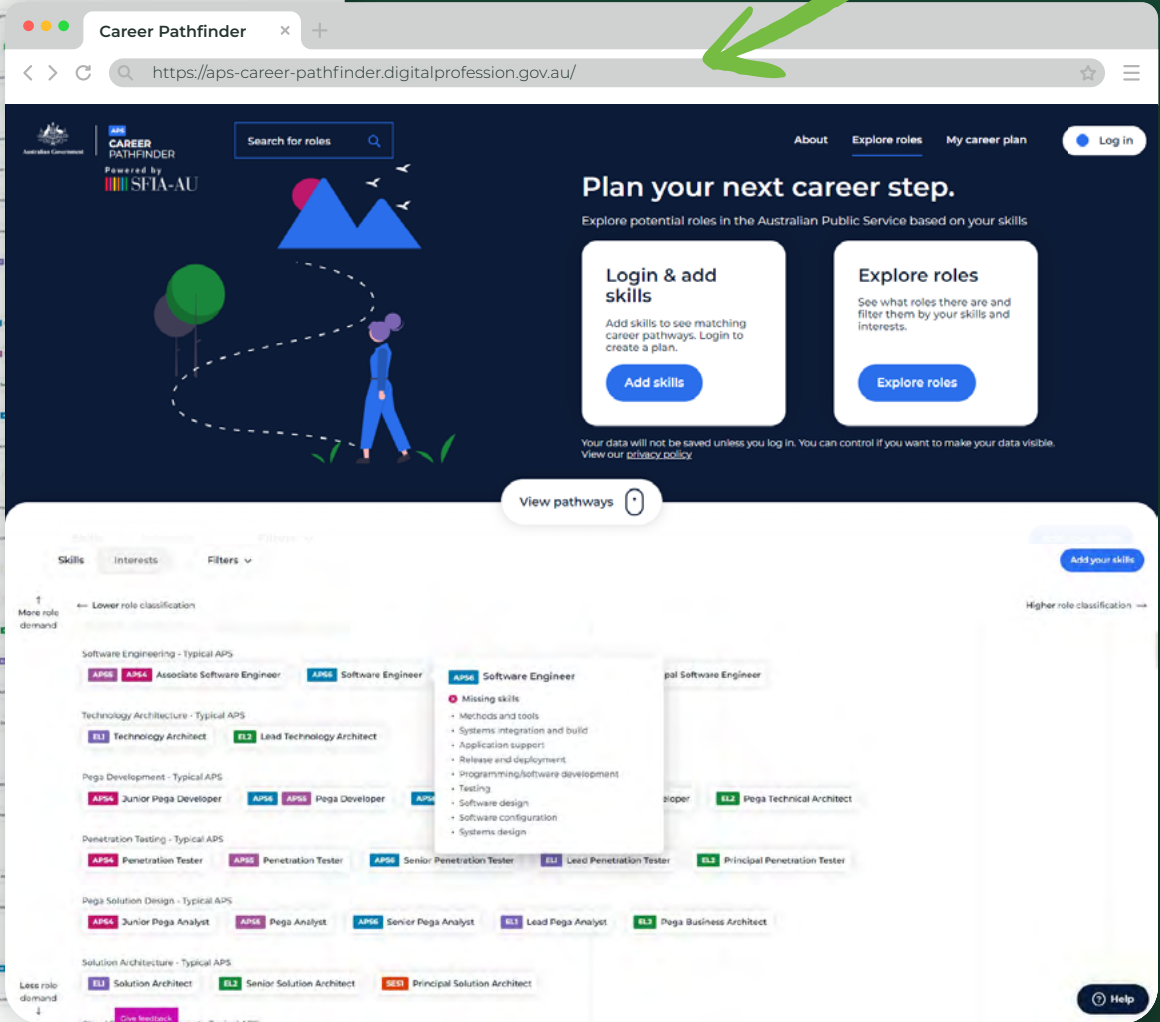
Career Pathfinder ×
https://aps-career-pathfinder.digitalprofession.gov.au/

Australian Government | APS CAREER PATHFINDER Powered by SFIA-AU

Search for roles

About Explore roles My career plan Log in

Plan your next career step.

Explore potential roles in the Australian Public Service based on your skills

Login & add skills

Add skills to see matching career pathways. Login to create a plan.

Add skills

Explore roles

See what roles there are and filter them by your skills and interests.

Explore roles

Your data will not be saved unless you log in. You can control if you want to make your data visible. View our privacy policy

View pathways

Skills Interests Filters

Add your skills

↑ More role demand

← Lower role classification

Higher role classification →

Software Engineering - Typical APS

APS5 APS4 Associate Software Engineer APS6 Software Engineer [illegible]pal Software Engineer

APS6 Software Engineer

Missing skills
- Methods and tools
- Systems integration and build
- Application support
- Release and deployment
- Programming/software development
- Testing
- Software design
- Software configuration
- Systems design

Technology Architecture - Typical APS

EL1 Technology Architect EL2 Lead Technology Architect

Pega Development - Typical APS

APS4 Junior Pega Developer APS6 APS5 Pega Developer APS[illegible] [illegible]eloper EL2 Pega Technical Architect

Penetration Testing - Typical APS

APS4 Penetration Tester APS5 Penetration Tester APS6 Senior Penetration Tester EL1 Lead Penetration Tester EL2 Principal Penetration Tester

Pega Solution Design - Typical APS

APS4 Junior Pega Analyst APS5 Pega Analyst APS6 Senior Pega Analyst EL1 Lead Pega Analyst EL2 Pega Business Architect

Solution Architecture - Typical APS

EL1 Solution Architect EL2 Senior Solution Architect SES1 Principal Solution Architect

Less role demand ↓

Give feedback

Help